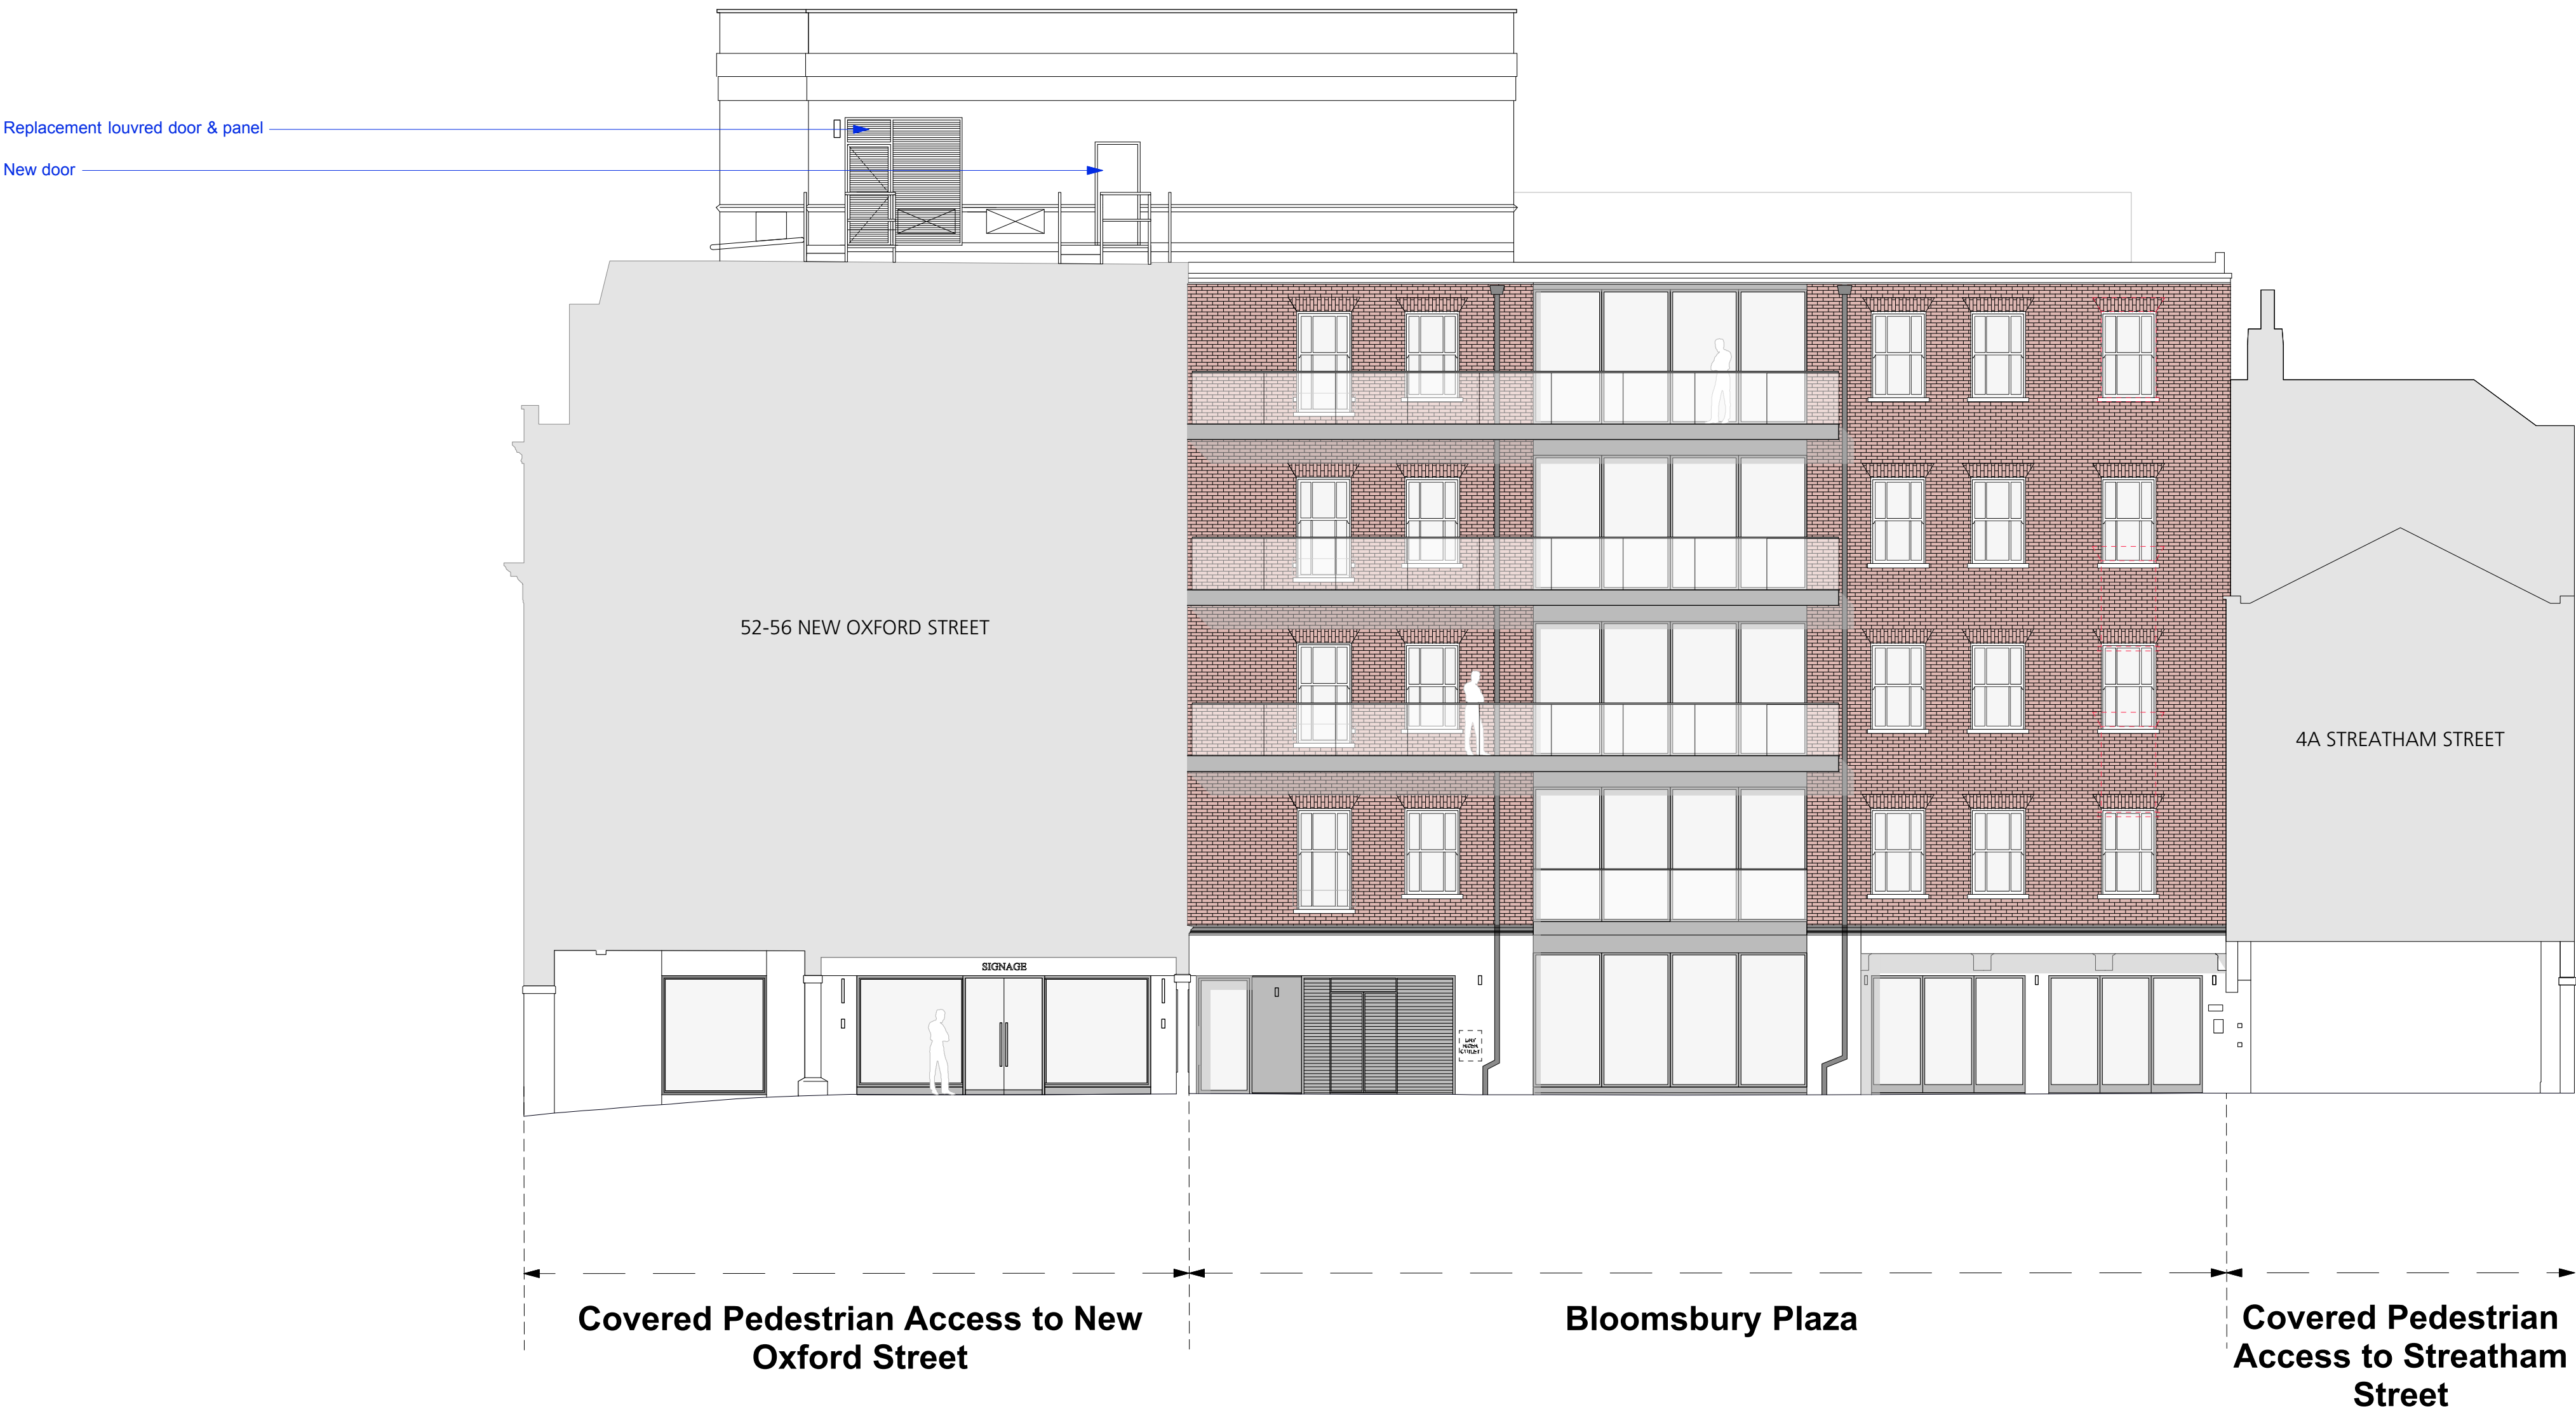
Replacement louvred door & panel

New door

52-56 NEW OXFORD STREET

4A STREATHAM STREET

SIGNAGE

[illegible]

Covered Pedestrian Access to New Oxford Street

Bloomsbury Plaza

Covered Pedestrian Access to Streatham Street